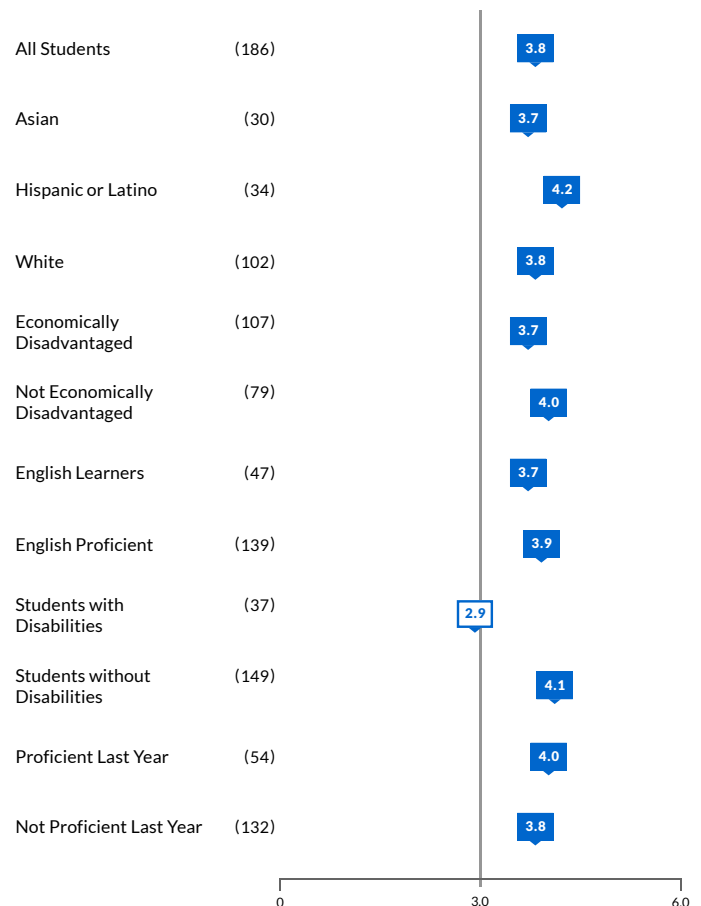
| Group | (n) | Value |
|---|---|---|
| All Students | (186) | 3.8 |
| Asian | (30) | 3.7 |
| Hispanic or Latino | (34) | 4.2 |
| White | (102) | 3.8 |
| Economically Disadvantaged | (107) | 3.7 |
| Not Economically Disadvantaged | (79) | 4.0 |
| English Learners | (47) | 3.7 |
| English Proficient | (139) | 3.9 |
| Students with Disabilities | (37) | 2.9 |
| Students without Disabilities | (149) | 4.1 |
| Proficient Last Year | (54) | 4.0 |
| Not Proficient Last Year | (132) | 3.8 |

0 3.0 6.0